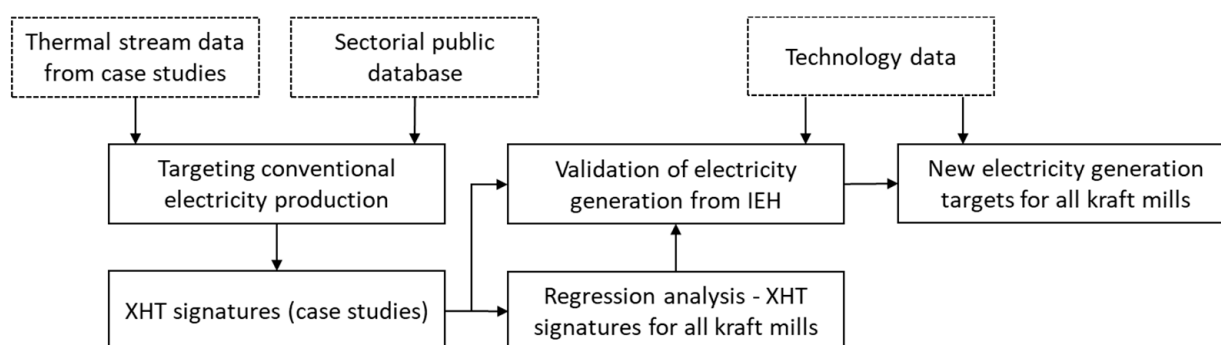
Thermal stream data from case studies

Sectorial public database

Technology data

Targeting conventional electricity production

Validation of electricity generation from IEH

New electricity generation targets for all kraft mills

XHT signatures (case studies)

Regression analysis - XHT signatures for all kraft mills